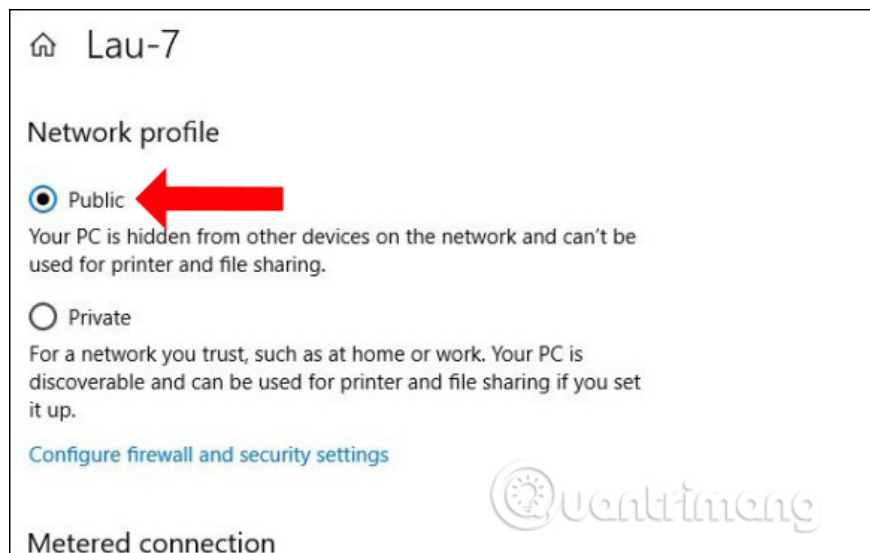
Lau-7

Network profile

Public

Your PC is hidden from other devices on the network and can't be used for printer and file sharing.

Private

For a network you trust, such as at home or work. Your PC is discoverable and can be used for printer and file sharing if you set it up.

Configure firewall and security settings

Quantrimang

Metered connection